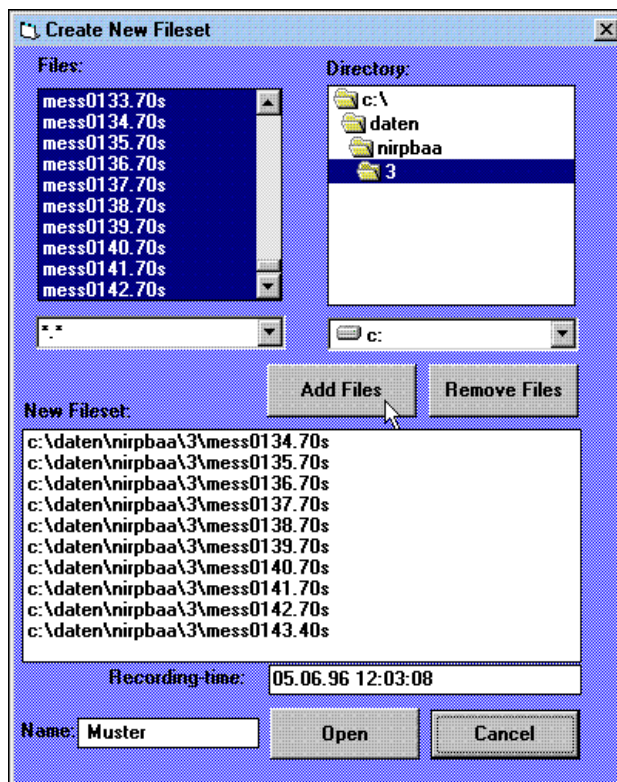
Create New Fileset

Files:
mess0133.70s
mess0134.70s
mess0135.70s
mess0136.70s
mess0137.70s
mess0138.70s
mess0139.70s
mess0140.70s
mess0141.70s
mess0142.70s

Directory:
c:\
daten
nirpbaa
3

*.*

c:

Add Files
Remove Files

New Fileset:
c:\daten\nirpbaa\3\mess0134.70s
c:\daten\nirpbaa\3\mess0135.70s
c:\daten\nirpbaa\3\mess0136.70s
c:\daten\nirpbaa\3\mess0137.70s
c:\daten\nirpbaa\3\mess0138.70s
c:\daten\nirpbaa\3\mess0139.70s
c:\daten\nirpbaa\3\mess0140.70s
c:\daten\nirpbaa\3\mess0141.70s
c:\daten\nirpbaa\3\mess0142.70s
c:\daten\nirpbaa\3\mess0143.40s

Recording-time: 05.06.96 12:03:08

Name: Muster
Open
Cancel